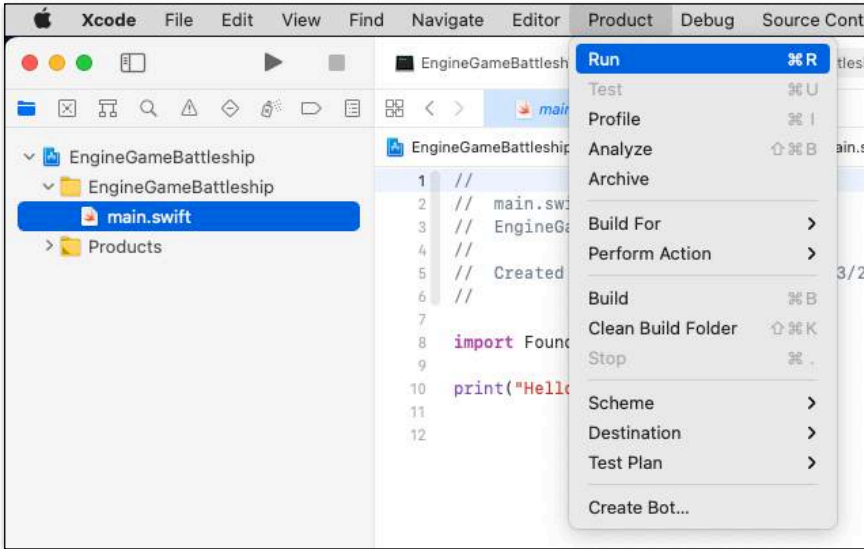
Xcode File Edit View Find Navigate Editor Product Debug Source Cont

EngineGameBattlesh tles

main

EngineGameBattleship

EngineGameBattleship

main.swift

Products

EngineGameBattleship ain.s

1 //
2 // main.swi
3 // EngineGa
4 //
5 // Created 3/2
6 //
7
8 import Found
9
10 print("Hello
11
12

Run ⌘R
Test ⌘U
Profile ⌘I
Analyze ⇧⌘B
Archive

Build For
Perform Action

Build ⌘B
Clean Build Folder ⇧⌘K
Stop ⌘.

Scheme
Destination
Test Plan

Create Bot...